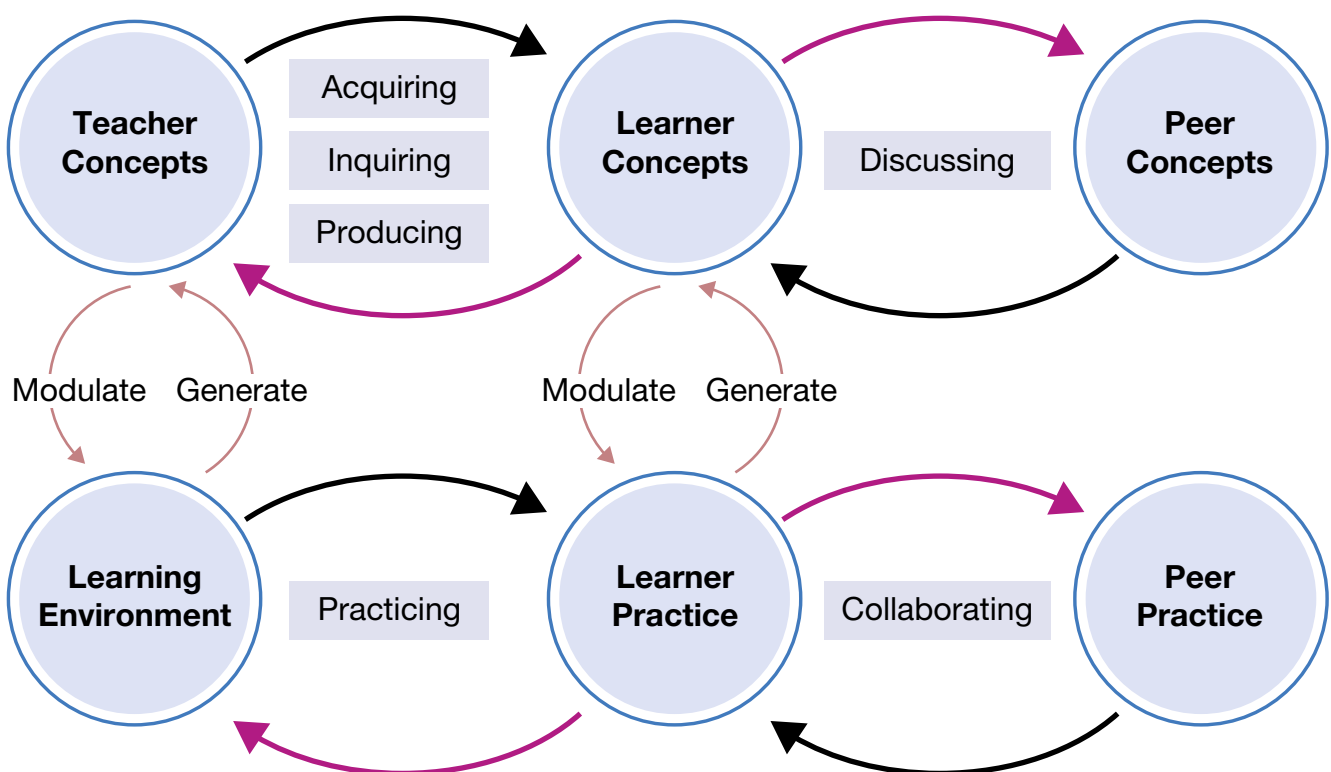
Teacher Concepts

Acquiring

Inquiring

Producing

Learner Concepts

Discussing

Peer Concepts

Modulate

Generate

Modulate

Generate

Learning Environment

Practicing

Learner Practice

Collaborating

Peer Practice